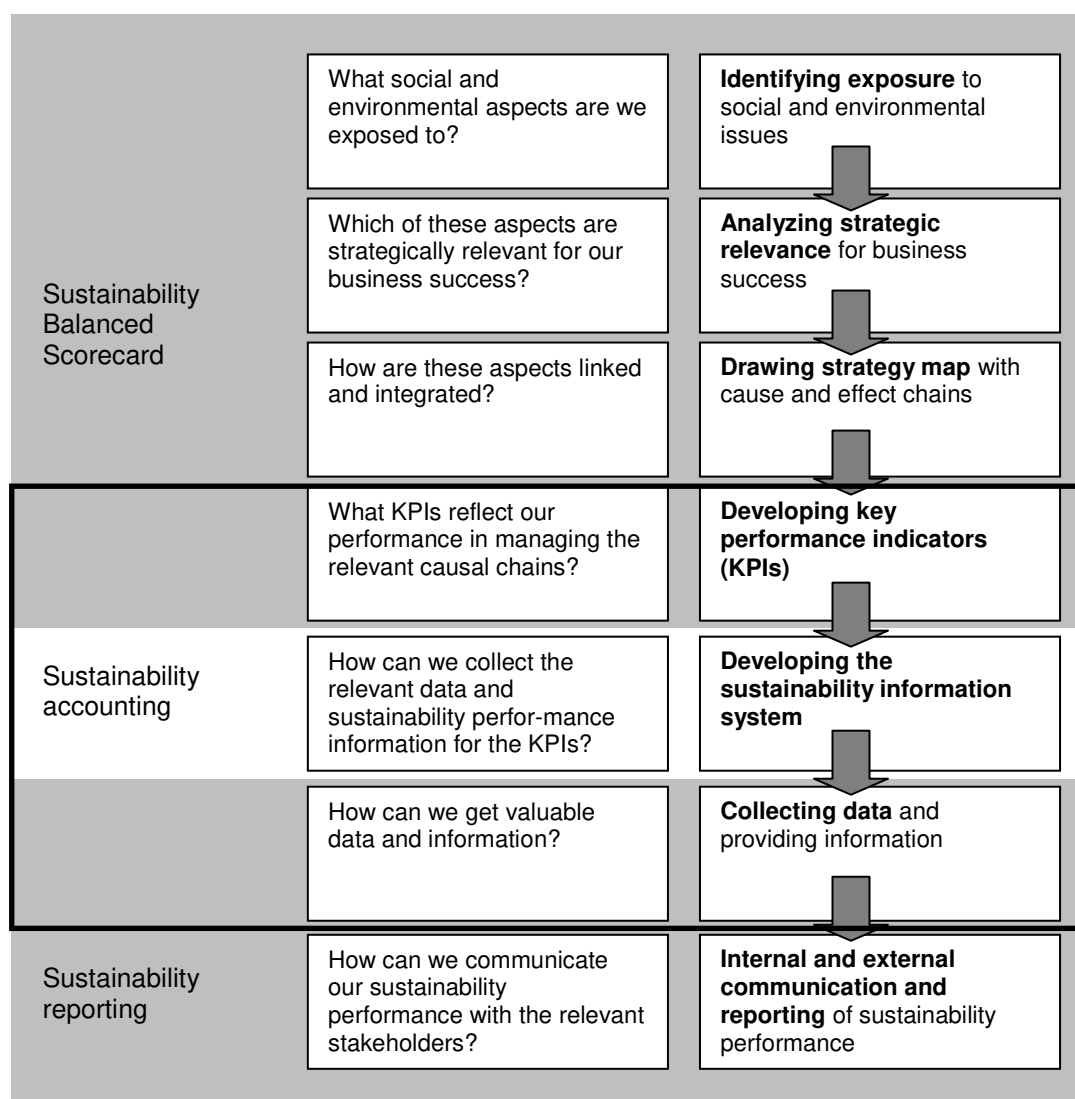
Sustainability Balanced Scorecard

What social and environmental aspects are we exposed to?

**Identifying exposure** to social and environmental issues

Which of these aspects are strategically relevant for our business success?

**Analyzing strategic relevance** for business success

How are these aspects linked and integrated?

**Drawing strategy map** with cause and effect chains

What KPIs reflect our performance in managing the relevant causal chains?

**Developing key performance indicators (KPIs)**

Sustainability accounting

How can we collect the relevant data and sustainability perfor-mance information for the KPIs?

**Developing the sustainability information system**

How can we get valuable data and information?

**Collecting data** and providing information

Sustainability reporting

How can we communicate our sustainability performance with the relevant stakeholders?

**Internal and external communication and reporting** of sustainability performance